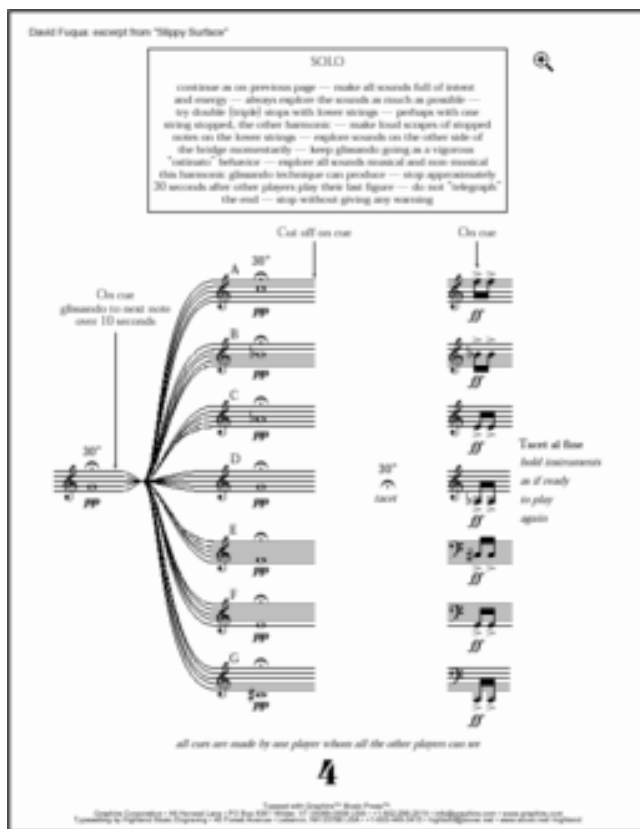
David Fuqua: excerpt from "Slippy Surface"

SOLO

continue as on previous page — make all sounds full of intent and energy — always explore the sounds as much as possible — try double [triple] stops with lower strings — perhaps with one string stopped, the other harmonic — make loud scrapes of stopped notes on the lower strings — explore sounds on the other side of the bridge momentarily — keep glissando going as a vigorous "ostinato" behavior — explore all sounds musical and non-musical this harmonic glissando technique can produce — stop approximately 30 seconds after other players play their last figure — do not "telegraph" the end — stop without giving any warning

Cut off on cue

On cue

On cue glissando to next note over 10 seconds

30"

pp

A

30"

pp

B

pp

C

pp

D

pp

E

pp

F

pp

G

pp

30"

tacet

ff

ff

ff

ff

ff

Tacet al fine

hold instruments as if ready to play again

all cues are made by one player whom all the other players can see

4

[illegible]